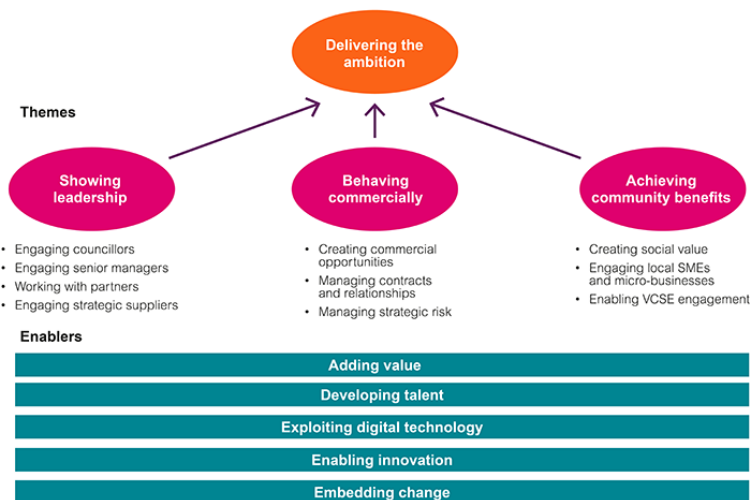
Delivering the ambition

Themes

Showing leadership

- Engaging councillors
- Engaging senior managers
- Working with partners
- Engaging strategic suppliers

Behaving commercially

- Creating commercial opportunities
- Managing contracts and relationships
- Managing strategic risk

Achieving community benefits

- Creating social value
- Engaging local SMEs and micro-businesses
- Enabling VCSE engagement

Enablers

Adding value

Developing talent

Exploiting digital technology

Enabling innovation

Embedding change